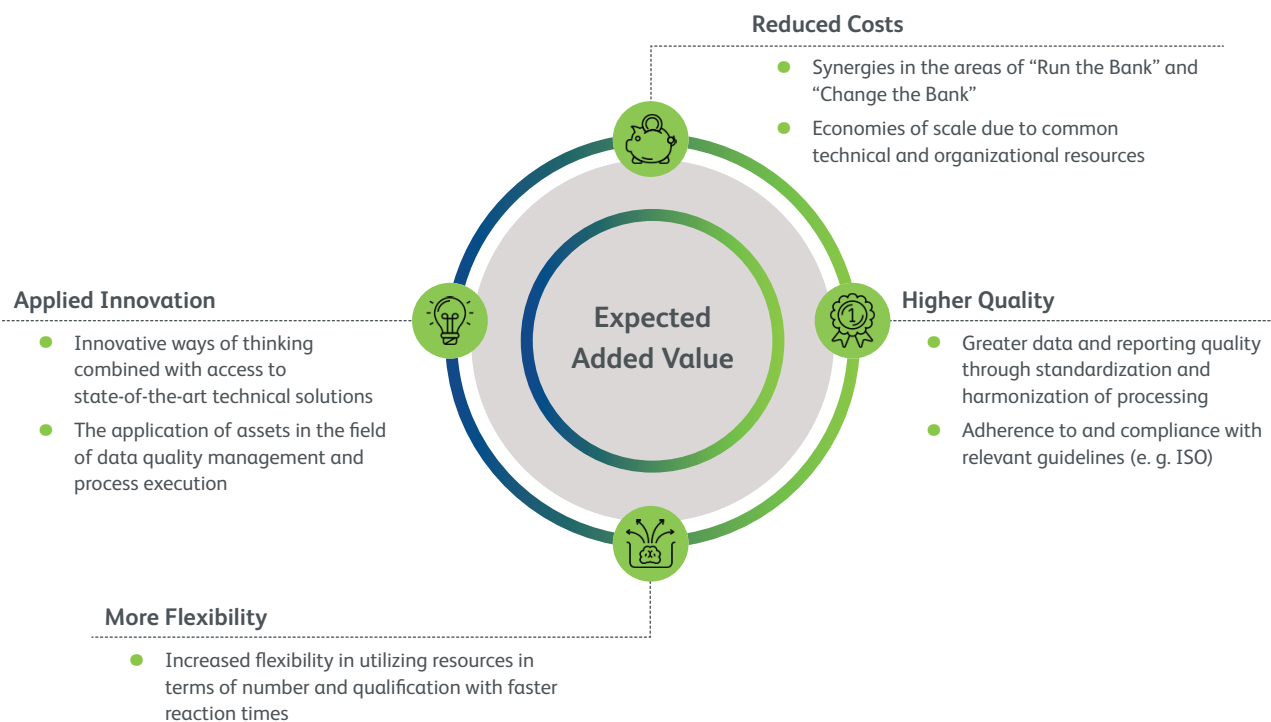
Reduced Costs

- Synergies in the areas of “Run the Bank” and “Change the Bank”
- Economies of scale due to common technical and organizational resources

Applied Innovation

- Innovative ways of thinking combined with access to state-of-the-art technical solutions
- The application of assets in the field of data quality management and process execution

Expected Added Value

Higher Quality

- Greater data and reporting quality through standardization and harmonization of processing
- Adherence to and compliance with relevant guidelines (e. g. ISO)

More Flexibility

- Increased flexibility in utilizing resources in terms of number and qualification with faster reaction times